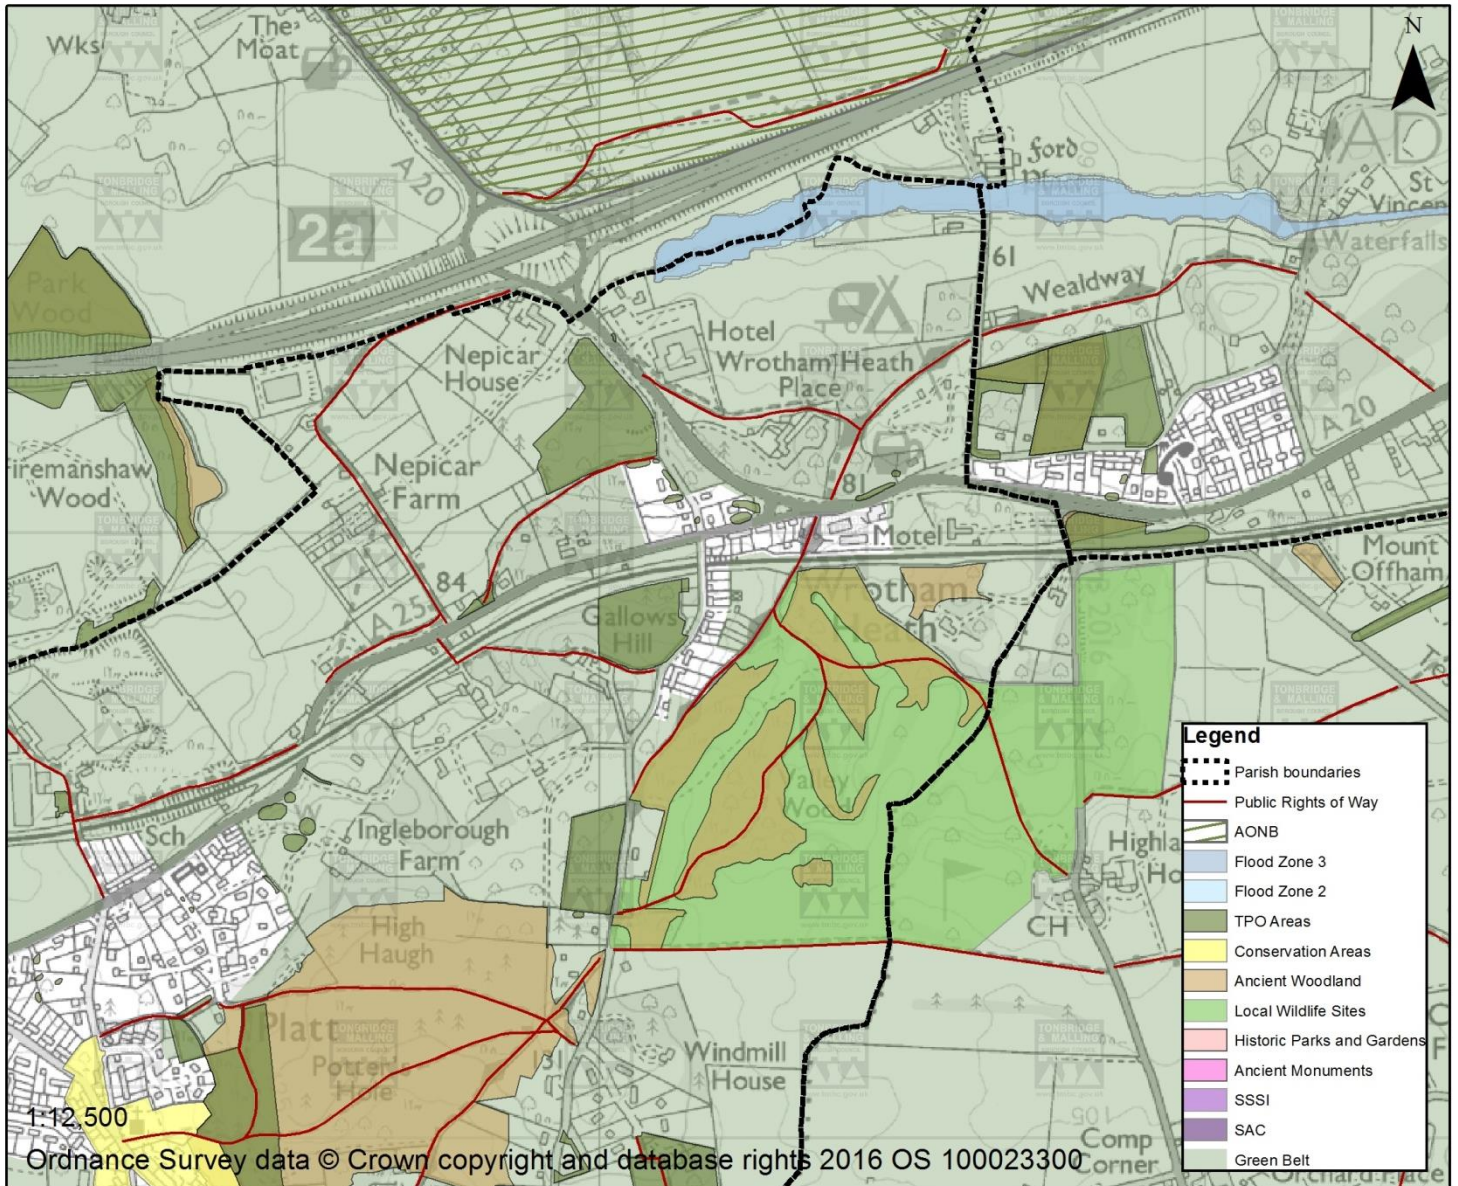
Wks
The Moat
A 20
2a
Park Wood
Ford
St Vincent
Waterfalls
61
Wealdway
Hotel
Wrotham Heath
Place
Nepicar House
Nepicar Farm
Firemanshaw Wood
A 20
81
Motel
Mount Offham
84
A 25
Gallows Hill
Wrotham Heath
Valley Wood
Sch
Ingleborough Farm
High Haugh
Highlands House
CH
Platt
Potters Hole
Windmill House
Comp Corner
N
Legend
Parish boundaries
Public Rights of Way
AONB
Flood Zone 3
Flood Zone 2
TPO Areas
Conservation Areas
Ancient Woodland
Local Wildlife Sites
Historic Parks and Gardens
Ancient Monuments
SSSI
SAC
Green Belt
1:12,500
Ordnance Survey data © Crown copyright and database rights 2016 OS 100023300